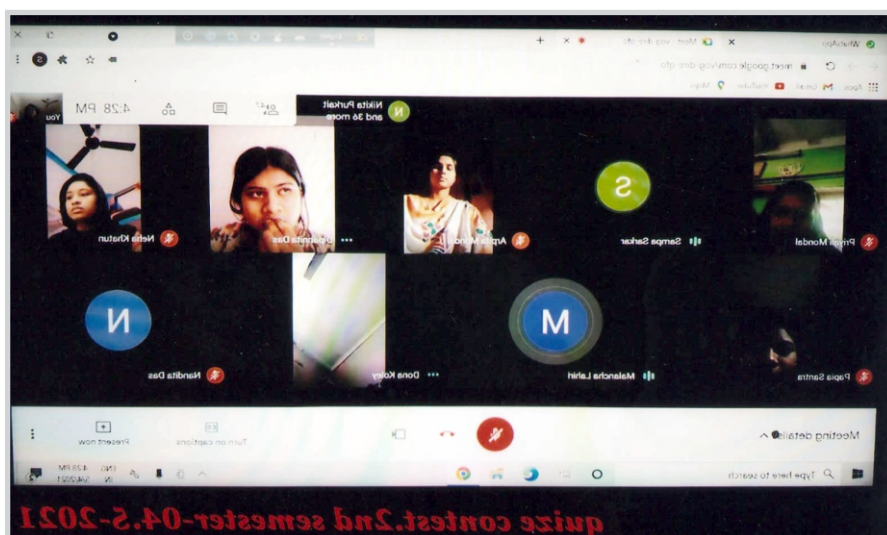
WhatsApp
Meet - voq-dwrc-qfo
meet.google.com/voq-dwrc-qfo
Apps Gmail YouTube Maps
You 4:28 PM
Nikita Purkait and 36 more
Neha Khatun
Debasmita Das
Arpita Mondal
Sampa Sarkar
Priya Mondal
Nandita Das
Dona Koley
Malancha Lahiri
Papia Santra
Meeting details
Turn on captions
Present now
Type here to search
4:28 PM
5/4/2021
ENG IN
quize contest.2nd semester-04.5-2021